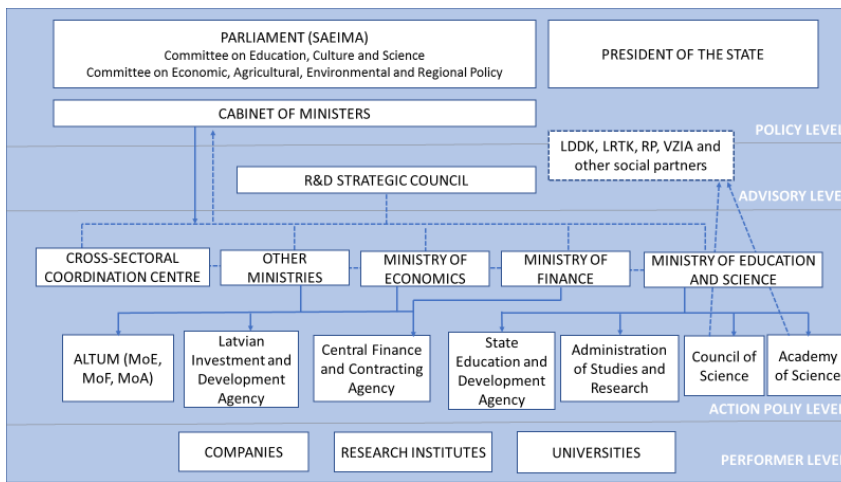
PARLIAMENT (SAEIMA)
Committee on Education, Culture and Science
Committee on Economic, Agricultural, Environmental and Regional Policy

PRESIDENT OF THE STATE

CABINET OF MINISTERS

POLICY LEVEL

LDDK, LRTK, RP, VZIA and other social partners

R&D STRATEGIC COUNCIL

ADVISORY LEVEL

CROSS-SECTORAL COORDINATION CENTRE

OTHER MINISTRIES

MINISTRY OF ECONOMICS

MINISTRY OF FINANCE

MINISTRY OF EDUCATION AND SCIENCE

ALTUM (MoE, MoF, MoA)

Latvian Investment and Development Agency

Central Finance and Contracting Agency

State Education and Development Agency

Administration of Studies and Research

Council of Science

Academy of Science

ACTION POLIY LEVEL

COMPANIES

RESEARCH INSTITUTES

UNIVERSITIES

PERFORMER LEVEL